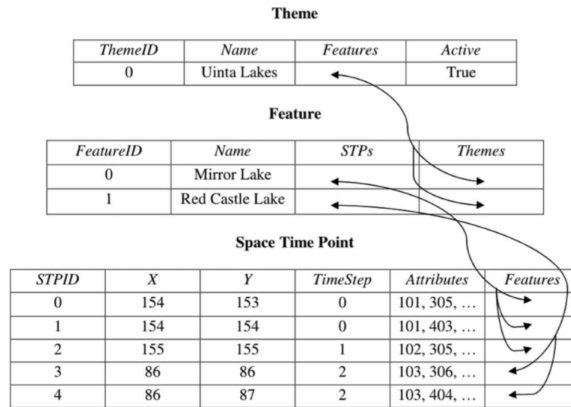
Theme

| ThemeID | Name | Features | Active |
|---|---|---|---|
| 0 | Uinta Lakes | | True |

Feature

| FeatureID | Name | STPs | Themes |
|---|---|---|---|
| 0 | Mirror Lake | | |
| 1 | Red Castle Lake | | |

Space Time Point

| STPID | X | Y | TimeStep | Attributes | Features |
|---|---|---|---|---|---|
| 0 | 154 | 153 | 0 | 101, 305, … | |
| 1 | 154 | 154 | 0 | 101, 403, … | |
| 2 | 155 | 155 | 1 | 102, 305, … | |
| 3 | 86 | 86 | 2 | 103, 306, … | |
| 4 | 86 | 87 | 2 | 103, 404, … | |